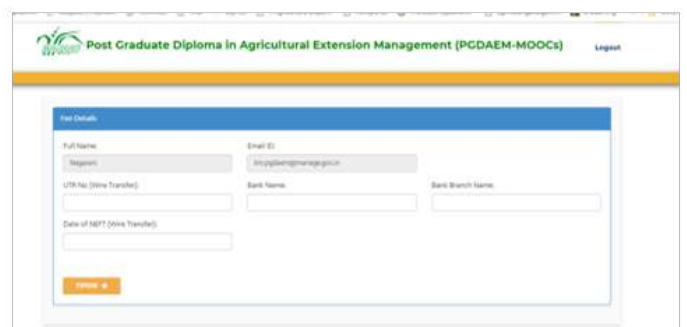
Post Graduate Diploma in Agricultural Extension Management (PGDAEM-MOOCs)

Logout

Fee Details

Full Name:

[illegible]

Email ID:

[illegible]pgdaem@manage.gov.in

UTR No (Wire Transfer):

Bank Name:

Bank Branch Name:

Date of NEFT (Wire Transfer):

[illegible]